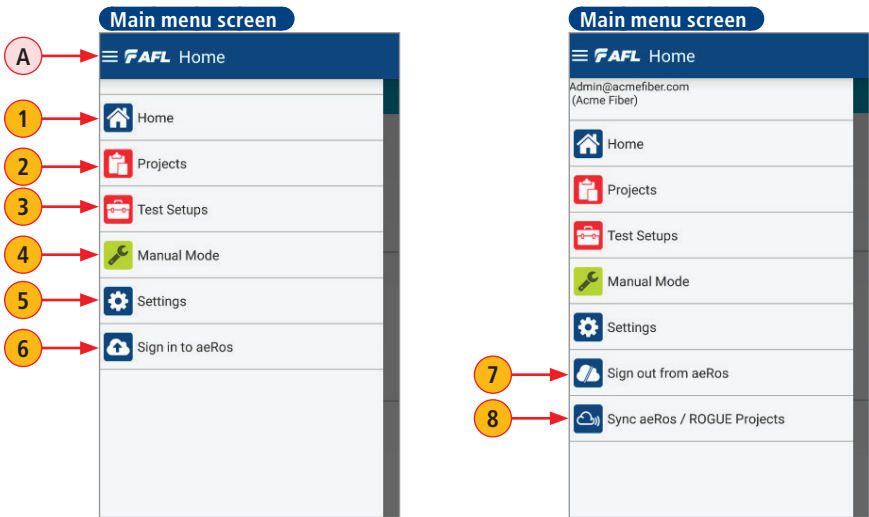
Main menu screen

A

AFL Home

1 Home

2 Projects

3 Test Setups

4 Manual Mode

5 Settings

6 Sign in to aeRos

Main menu screen

AFL Home

Admin@acmefiber.com
(Acme Fiber)

Home

Projects

Test Setups

Manual Mode

Settings

7 Sign out from aeRos

8 Sync aeRos / ROGUE Projects